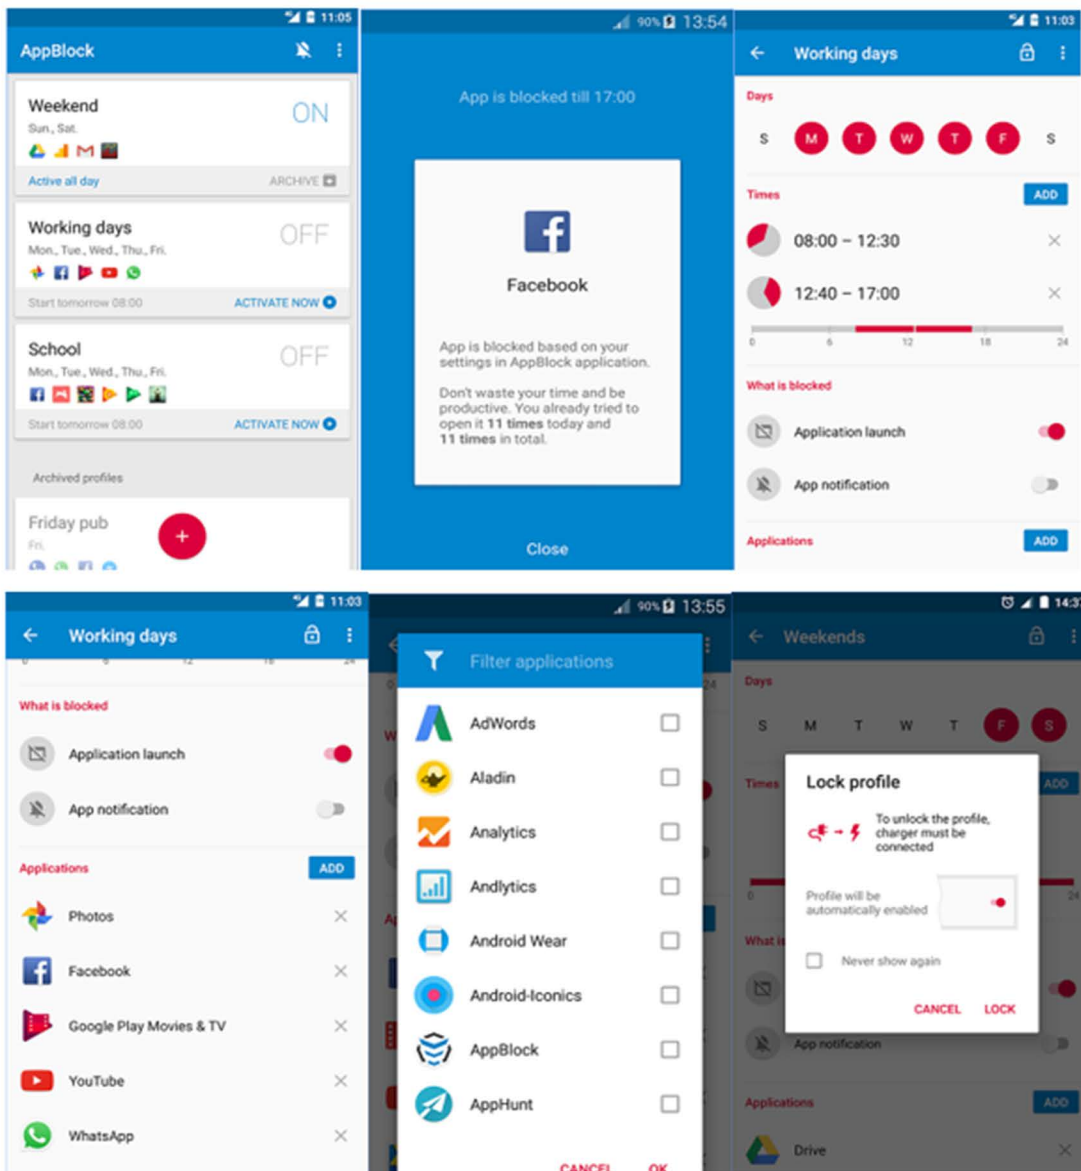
11:05
AppBlock

Weekend
ON
Sun., Sat.
Active all day
ARCHIVE

Working days
OFF
Mon., Tue., Wed., Thu., Fri.
Start tomorrow 08:00
ACTIVATE NOW

School
OFF
Mon., Tue., Wed., Thu., Fri.
Start tomorrow 08:00
ACTIVATE NOW

Archived profiles

Friday pub
Fri.

90% 13:54
App is blocked till 17:00

Facebook

App is blocked based on your settings in AppBlock application.

Don't waste your time and be productive. You already tried to open it **11 times** today and **11 times** in total.

Close

11:03
Working days

Days
S M T W T F S

Times
ADD
08:00 – 12:30
12:40 – 17:00
0 6 12 18 24

What is blocked
Application launch
App notification

Applications
ADD

11:03
Working days

What is blocked
Application launch
App notification

Applications
ADD
Photos
Facebook
Google Play Movies & TV
YouTube
WhatsApp

90% 13:55
Filter applications
AdWords
Aladin
Analytics
Andlytics
Android Wear
Android-Iconics
AppBlock
AppHunt
CANCEL OK

14:3
Weekends
Days
S M T W T F S
Times
ADD

Lock profile
To unlock the profile, charger must be connected
Profile will be automatically enabled
Never show again
CANCEL LOCK

What is
App notification
Applications
ADD
Drive